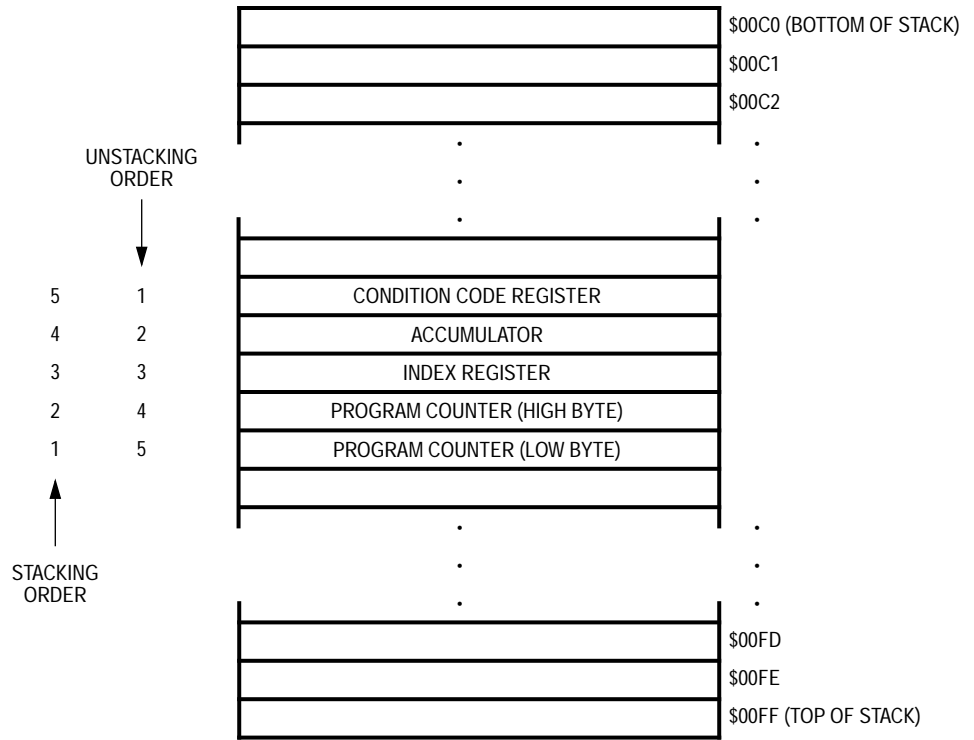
$00C0 (BOTTOM OF STACK)
$00C1
$00C2

UNSTACKING ORDER

5 1 CONDITION CODE REGISTER
4 2 ACCUMULATOR
3 3 INDEX REGISTER
2 4 PROGRAM COUNTER (HIGH BYTE)
1 5 PROGRAM COUNTER (LOW BYTE)

STACKING ORDER

$00FD
$00FE
$00FF (TOP OF STACK)